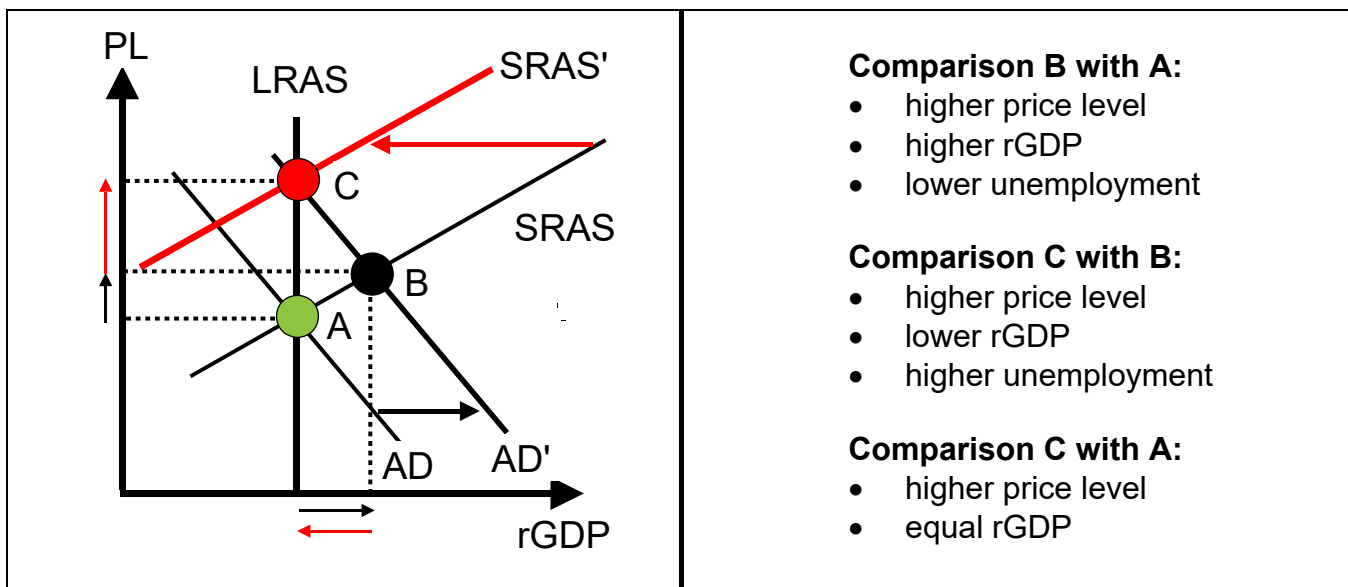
PL
LRAS
SRAS'
C
SRAS
B
A
AD
AD'
rGDP

**Comparison B with A:**
- higher price level
- higher rGDP
- lower unemployment

**Comparison C with B:**
- higher price level
- lower rGDP
- higher unemployment

**Comparison C with A:**
- higher price level
- equal rGDP